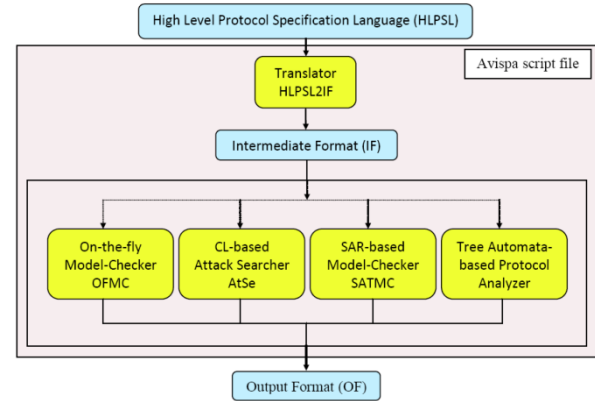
High Level Protocol Specification Language (HLPSL)

Avispa script file

Translator
HLPSL2IF

Intermediate Format (IF)

On-the-fly
Model-Checker
OFMC

CL-based
Attack Searcher
AtSe

SAR-based
Model-Checker
SATMC

Tree Automata-based Protocol
Analyzer

Output Format (OF)